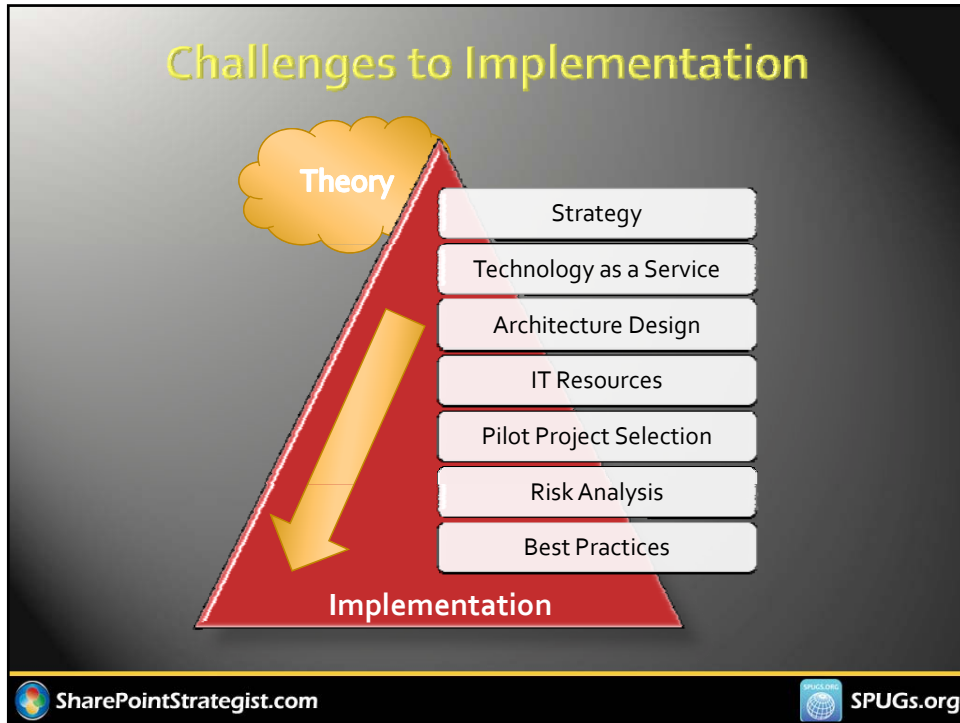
Challenges to Implementation

Theory

Strategy

Technology as a Service

Architecture Design

IT Resources

Pilot Project Selection

Risk Analysis

Best Practices

Implementation

SharePointStrategist.com

SPUGS.ORG

SPUGs.org